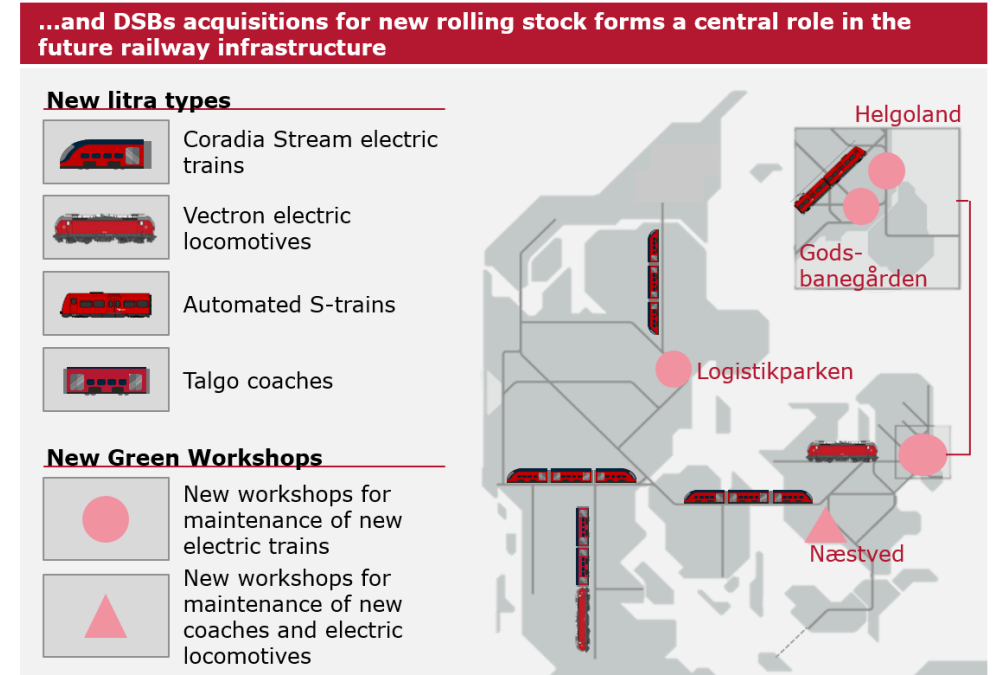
...and DSBs acquisitions for new rolling stock forms a central role in the future railway infrastructure

New litra types

Coradia Stream electric trains

Vectron electric locomotives

Automated S-trains

Talgo coaches

New Green Workshops

New workshops for maintenance of new electric trains

New workshops for maintenance of new coaches and electric locomotives

Helgoland

Godsbanegården

Logistikparken

Næstved